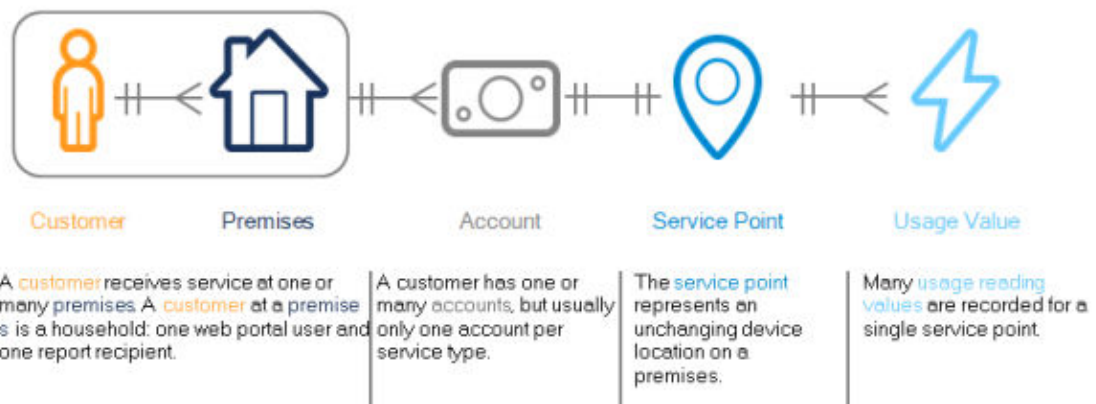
Customer

Premises

Account

Service Point

Usage Value

A customer receives service at one or many premises. A customer at a premises is a household: one web portal user and one report recipient.

A customer has one or many accounts, but usually only one account per service type.

The service point represents an unchanging device location on a premises.

Many usage reading values are recorded for a single service point.